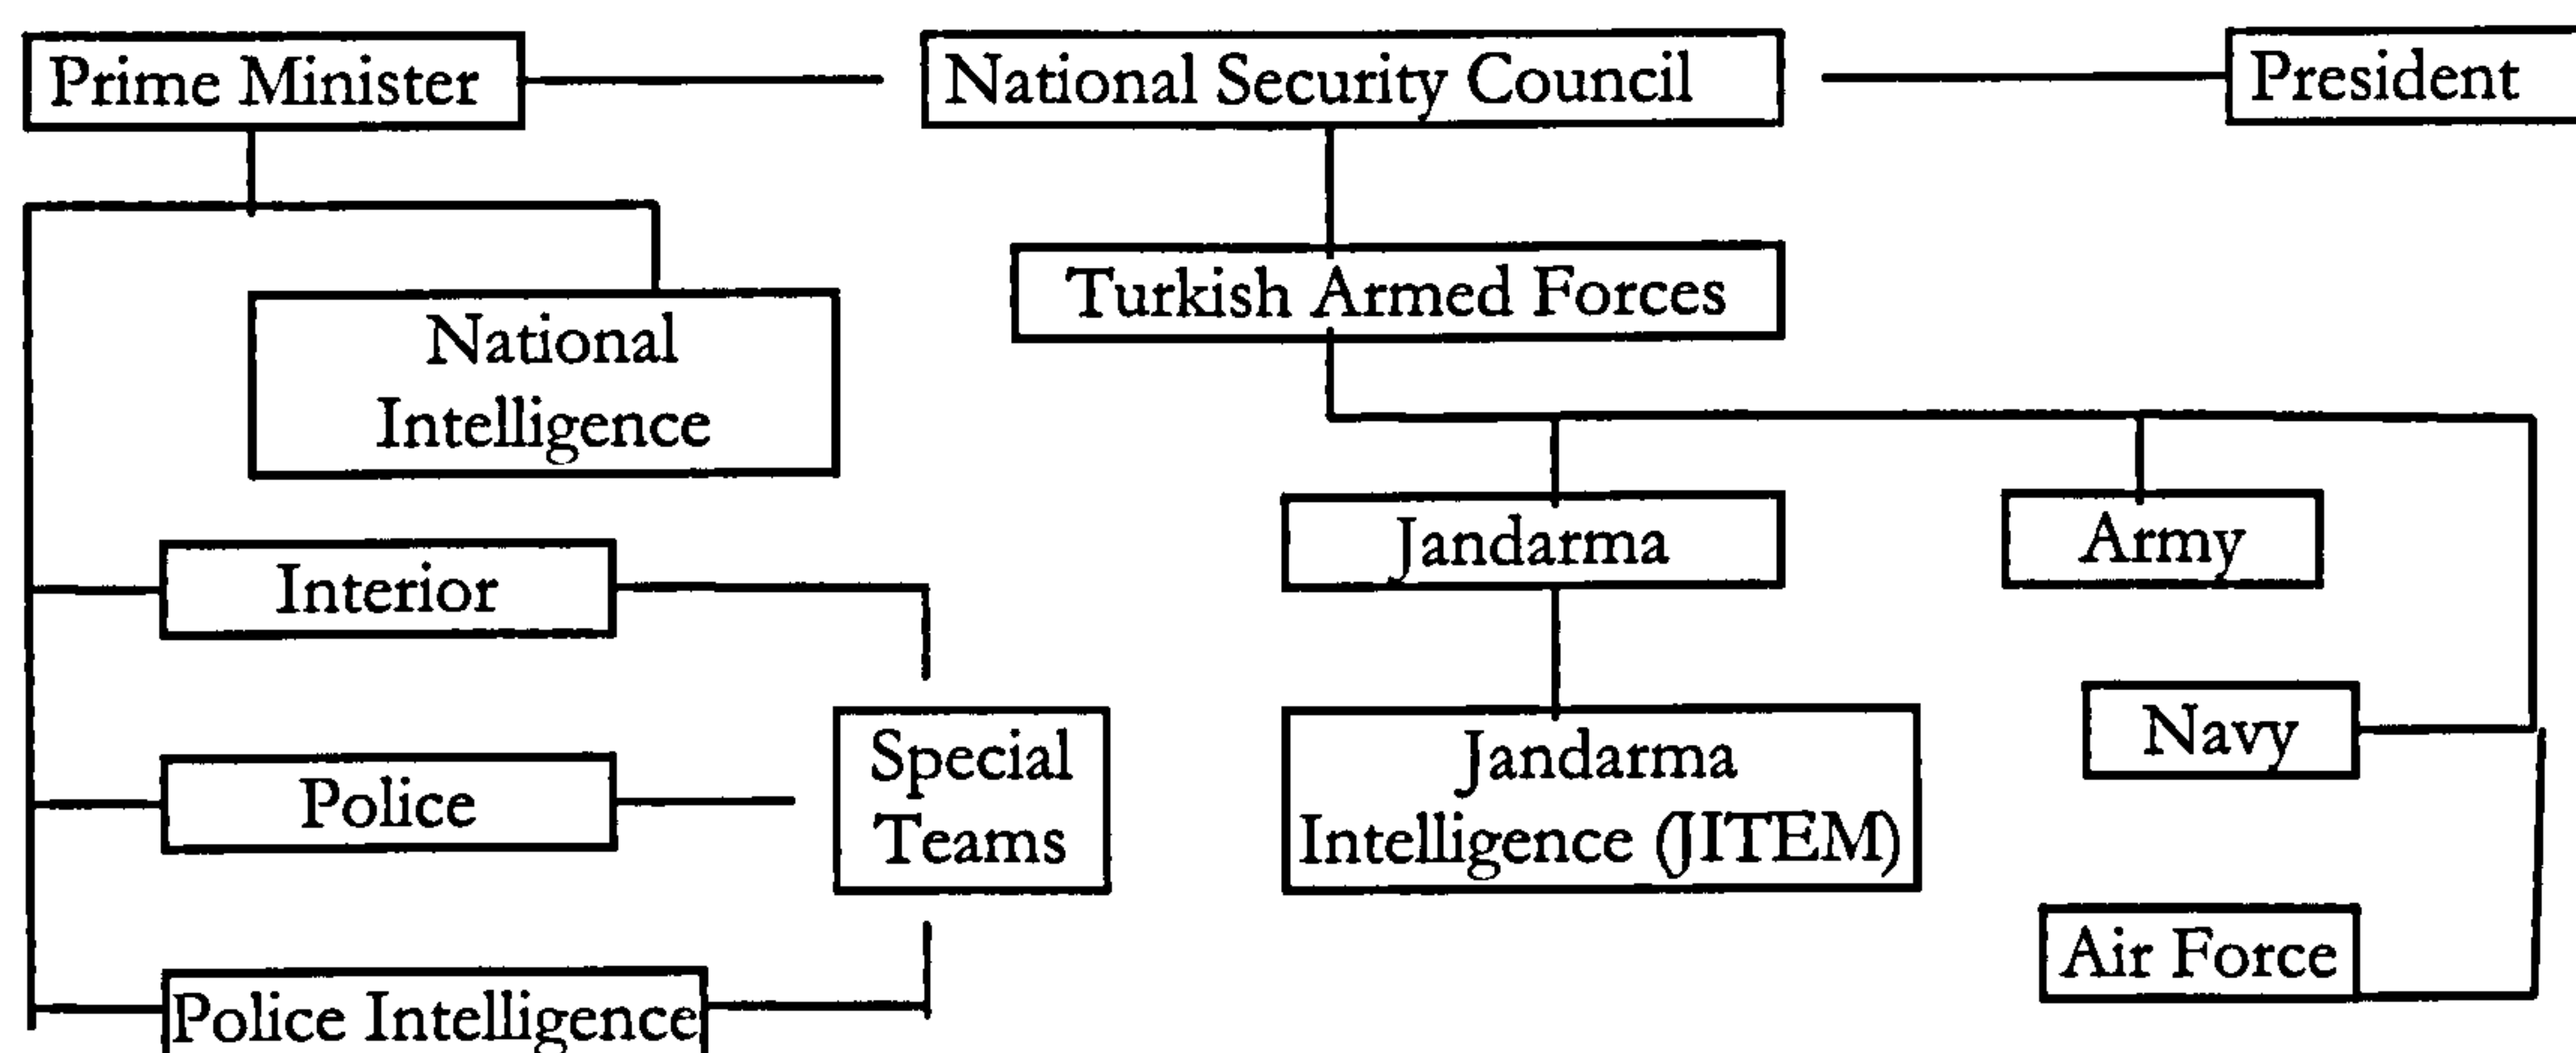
Prime Minister

National Security Council

President

National Intelligence

Turkish Armed Forces

Jandarma

Army

Interior

Special Teams

Police

Jandarma Intelligence (JITEM)

Navy

Air Force

Police Intelligence